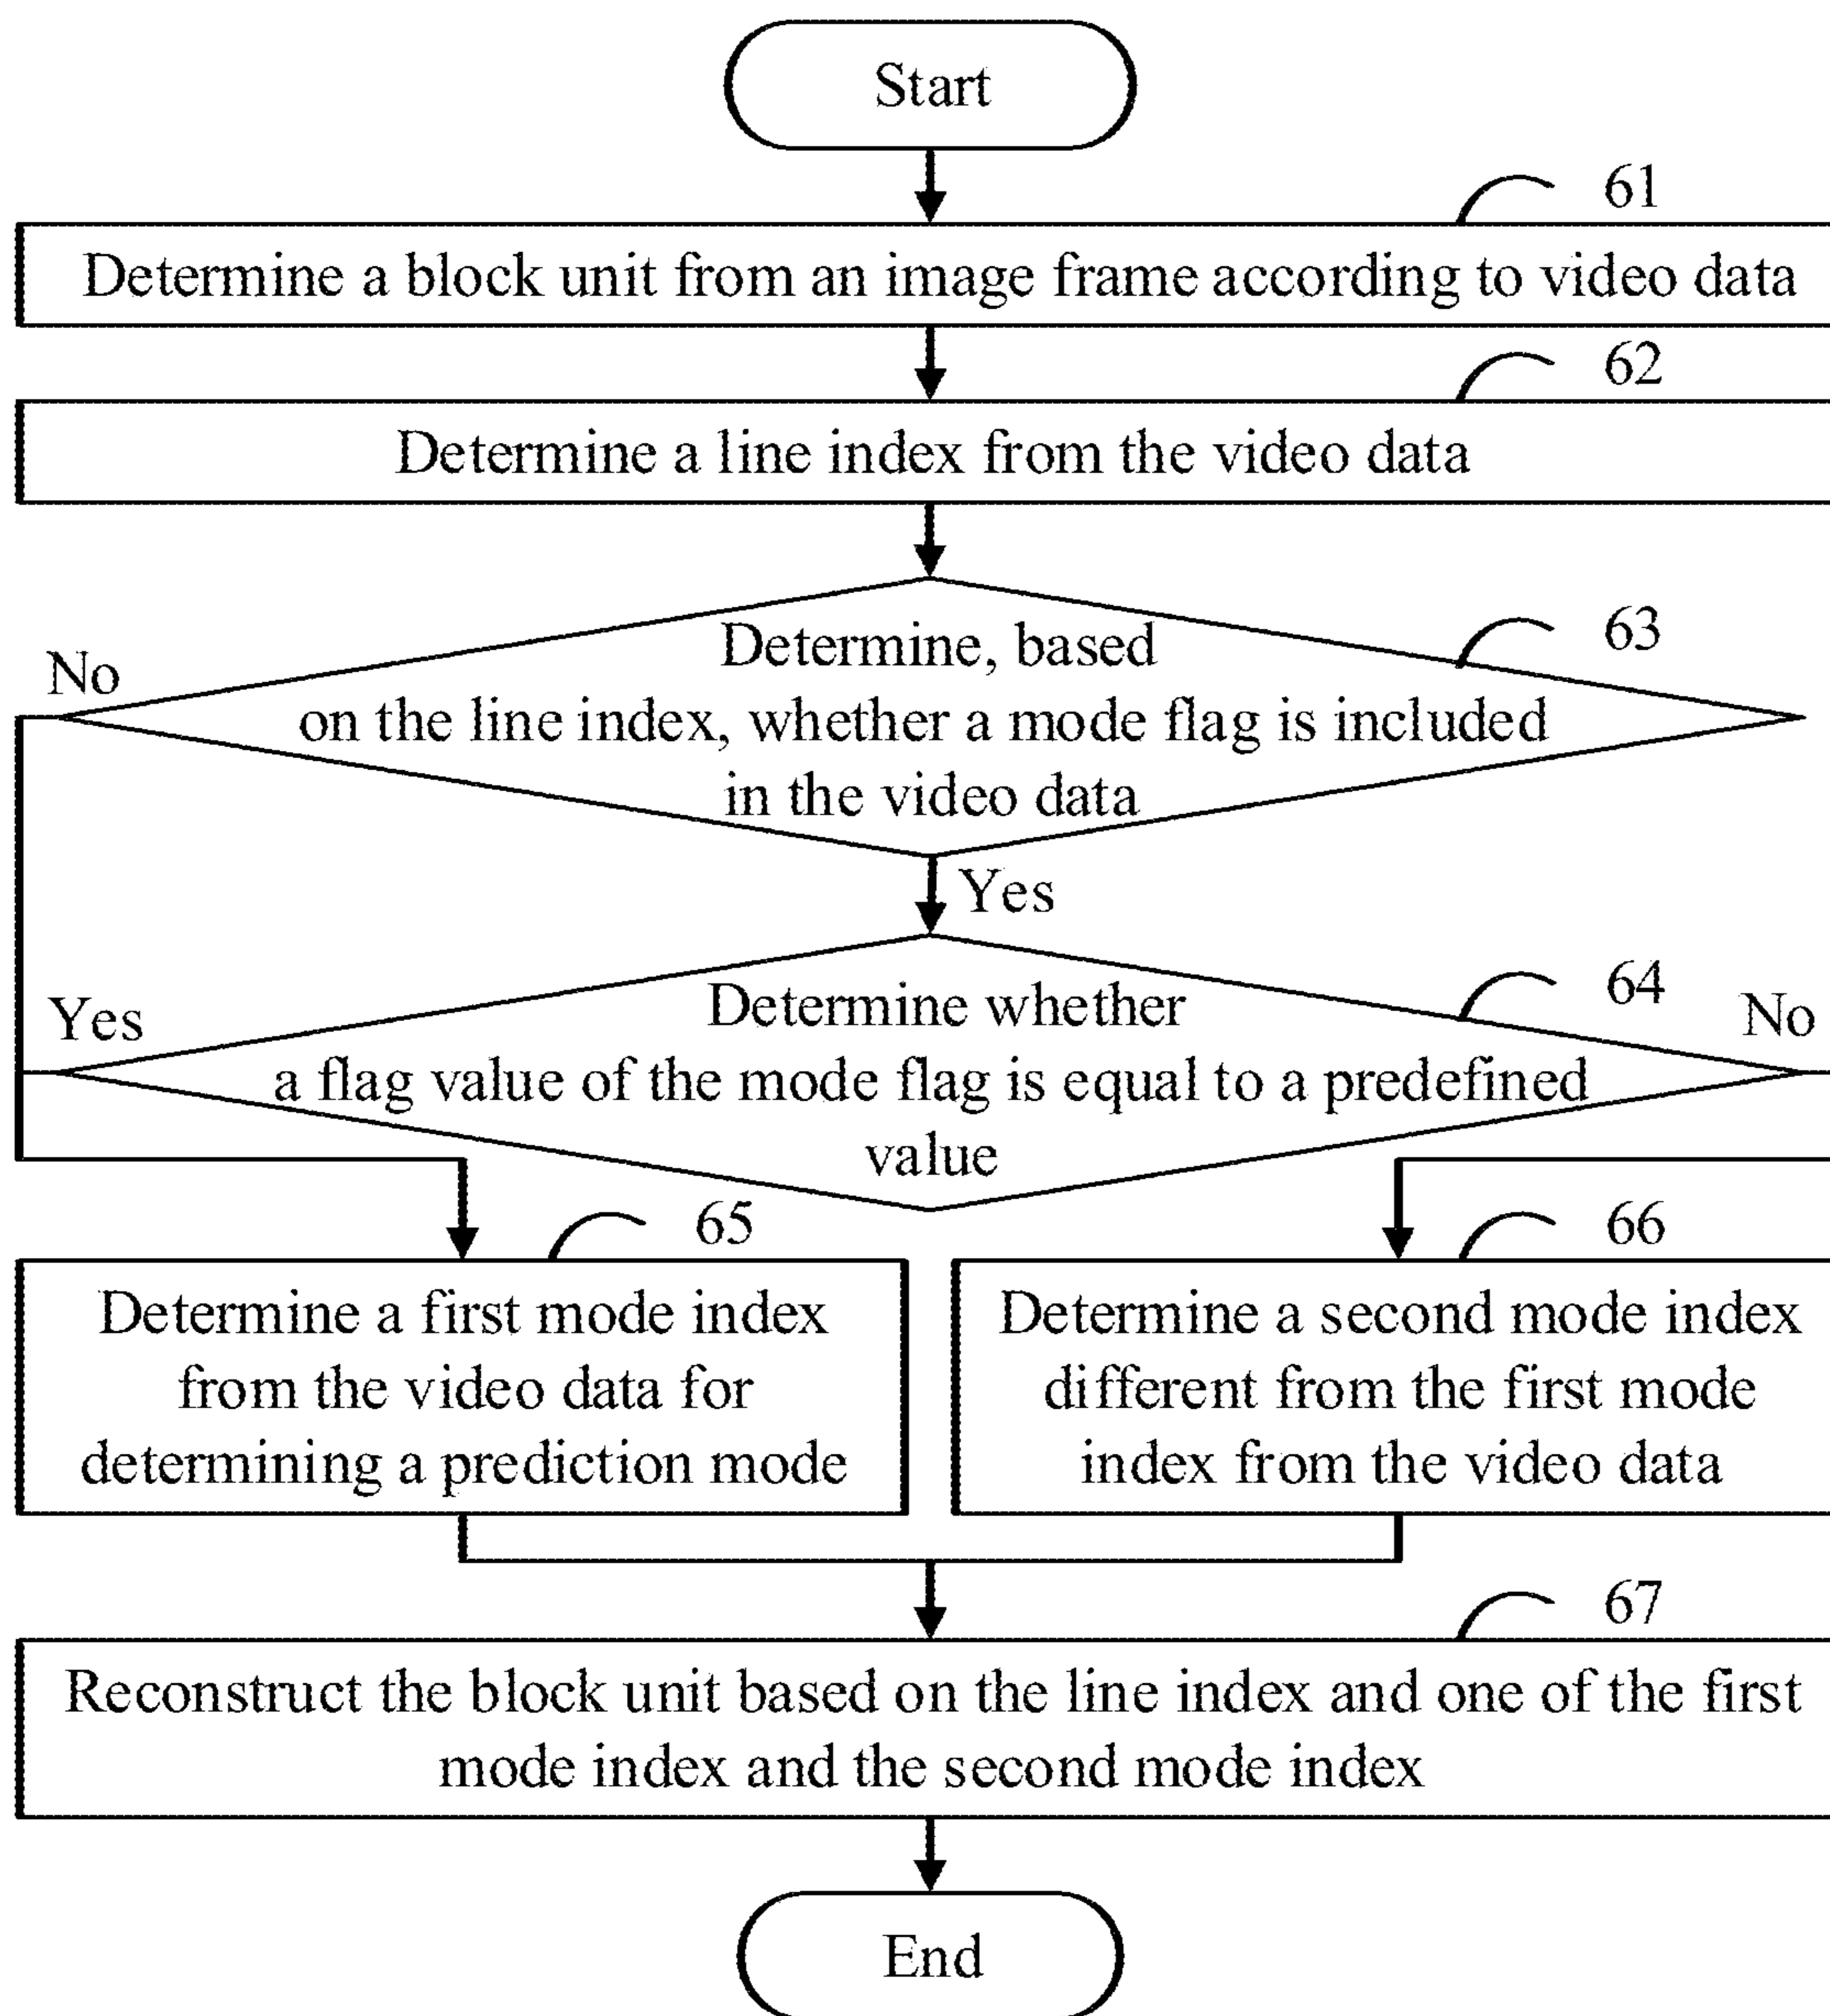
Start

61

Determine a block unit from an image frame according to video data

62

Determine a line index from the video data

63

No

Determine, based on the line index, whether a mode flag is included in the video data

Yes

64

Yes

Determine whether a flag value of the mode flag is equal to a predefined value

No

65

Determine a first mode index from the video data for determining a prediction mode

66

Determine a second mode index different from the first mode index from the video data

67

Reconstruct the block unit based on the line index and one of the first mode index and the second mode index

End